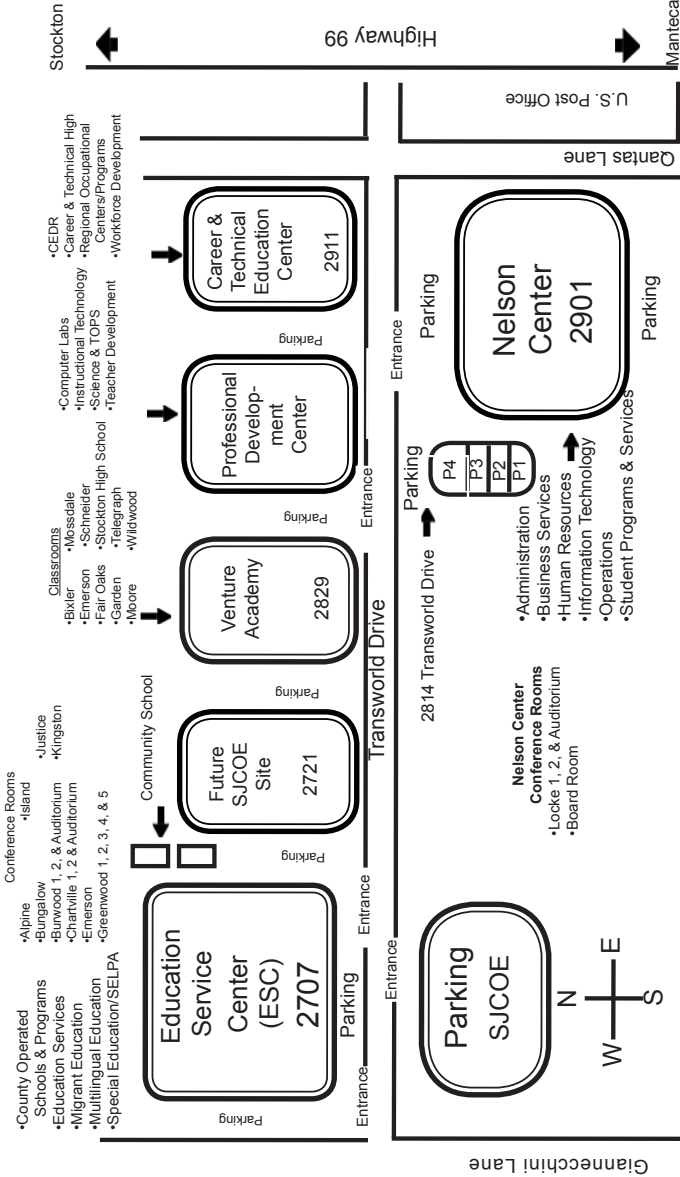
Stockton

Highway 99

Manteca

U.S. Post Office

Qantas Lane

•CEDR
•Career & Technical High
•Regional Occupational Centers/Programs
•Workforce Development

Career & Technical Education Center
2911

•Computer Labs
•Instructional Technology
•Science & TOPS
•Teacher Development

Professional Development Center

Classrooms
•Bixler
•Emerson
•Fair Oaks
•Garden
•Moore
•Mossdale
•Schneider
•Stockton High School
•Telegraph
•Wildwood

Venture Academy
2829

Community School

Conference Rooms
•Alpine
•Bungalow
•Burwood 1, 2, & Auditorium
•Chartville 1, 2 & Auditorium
•Emerson
•Greenwood 1, 2, 3, 4, & 5
•Island
•Justice
•Kingston

Future SJCOE Site
2721

•County Operated Schools & Programs
•Education Services
•Migrant Education
•Multilingual Education
•Special Education/SELPA

Education Service Center (ESC)
2707

Parking

Parking

Parking

Parking

Parking

Parking

Entrance

Entrance

Entrance

Entrance

Entrance

Transworld Drive

2814 Transworld Drive

Parking

P4
P3
P2
P1

Nelson Center
2901

Parking

Parking

•Administration
•Business Services
•Human Resources
•Information Technology
•Operations
•Student Programs & Services

Nelson Center Conference Rooms
•Locke 1, 2, & Auditorium
•Board Room

Parking
SJCOE

N
E
S
W

Giannecchini Lane